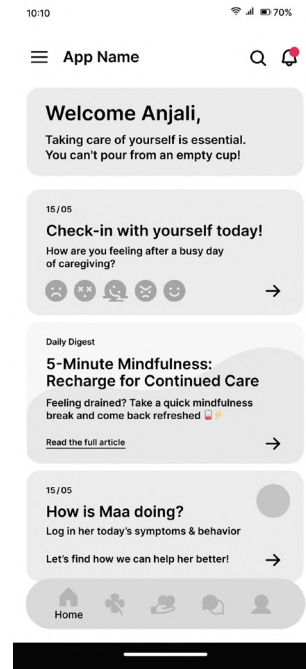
10:10

70%

App Name

Welcome Anjali,

Taking care of yourself is essential. You can't pour from an empty cup!

15/05

Check-in with yourself today!

How are you feeling after a busy day of caregiving?

Daily Digest

5-Minute Mindfulness: Recharge for Continued Care

Feeling drained? Take a quick mindfulness break and come back refreshed

Read the full article

15/05

How is Maa doing?

Log in her today's symptoms & behavior

Let's find how we can help her better!

Home